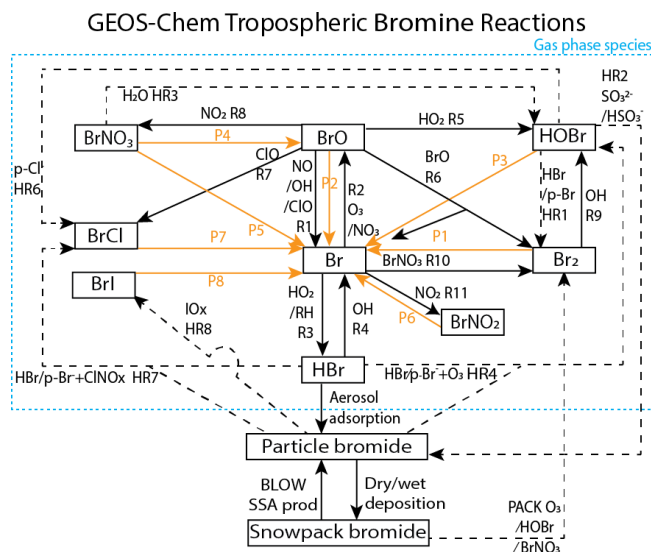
GEOS-Chem Tropospheric Bromine Reactions

Gas phase species

$H_2O$ HR3

$NO_2$ R8

P4

BrO

$HO_2$ R5

HOBr

HR2 $SO_3^{2-}$ /$HSO_3^-$

$BrNO_3$

P3

p-Cl HR6

ClO R7

NO /OH /ClO R1

P2

R2 $O_3$ /$NO_3$

BrO R6

HBr /p-Br HR1

OH R9

BrCl

P5

P7

P1

Br

$BrNO_3$ R10

$Br_2$

BrI

P8

$HO_2$ /RH R3

OH R4

$NO_2$ R11

P6

$BrNO_2$

IOx HR8

HBr

HBr/p-Br+ClNOx HR7

HBr/p-Br+$O_3$ HR4

Aerosol adsorption

Particle bromide

BLOW SSA prod

Dry/wet deposition

Snowpack bromide

PACK $O_3$ /HOBr /$BrNO_3$